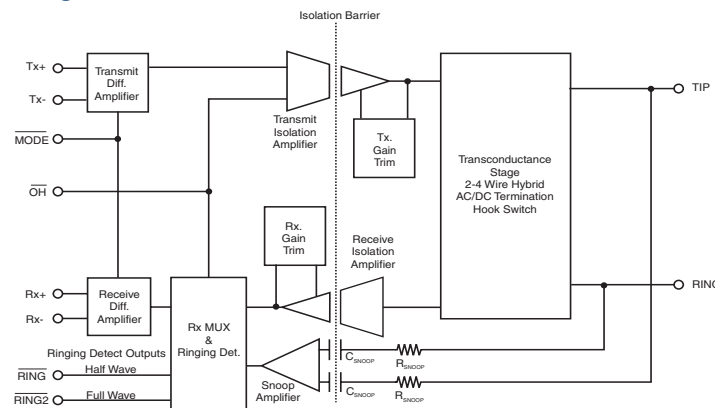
Isolation Barrier

Tx+

Tx-

Transmit Diff. Amplifier

$\overline{MODE}$

$\overline{OH}$

Transmit Isolation Amplifier

Tx. Gain Trim

Transconductance Stage 2-4 Wire Hybrid AC/DC Termination Hook Switch

TIP

Rx. Gain Trim

Receive Isolation Amplifier

RING

Rx+

Rx-

Receive Diff. Amplifier

Rx MUX & Ringing Det.

Ringing Detect Outputs

$\overline{RING}$

Half Wave

$\overline{RING2}$

Full Wave

Snoop Amplifier

$C_{SNOOP}$

$R_{SNOOP}$

$C_{SNOOP}$

$R_{SNOOP}$